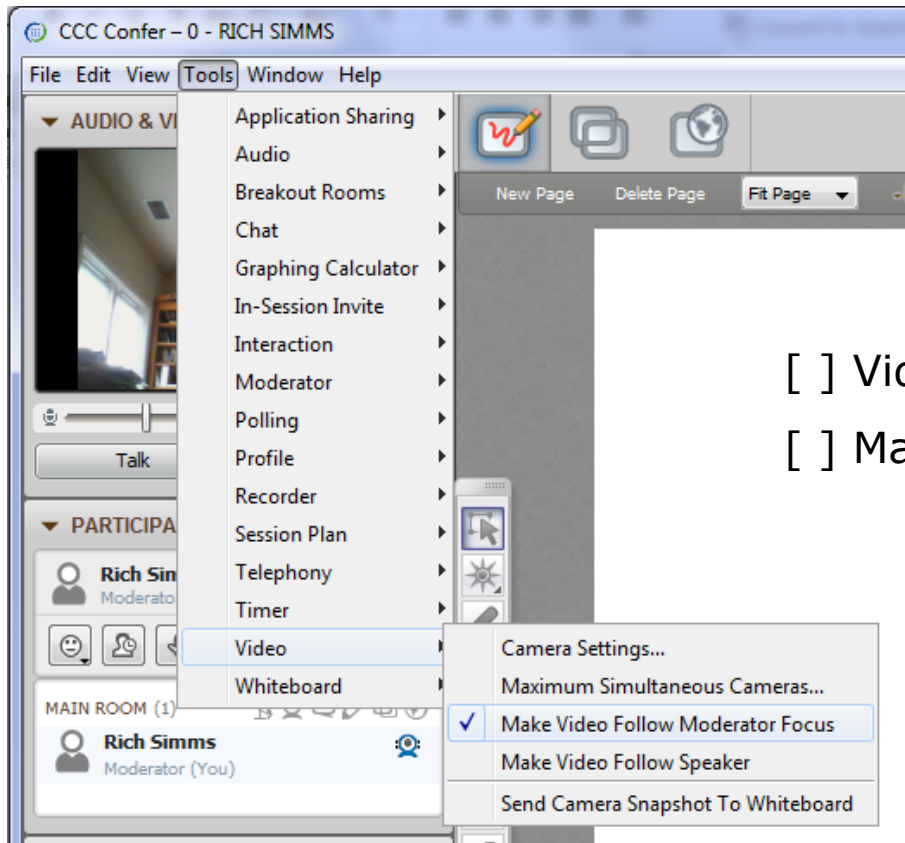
CCC Confer – 0 - RICH SIMMS

File Edit View Tools Window Help

AUDIO & VI

Application Sharing
Audio
Breakout Rooms
Chat
Graphing Calculator
In-Session Invite
Interaction
Moderator
Polling
Profile
Recorder
Session Plan
Telephony
Timer
Video
Whiteboard

New Page Delete Page Fit Page

[ ] Vi
[ ] Ma

Talk

PARTICIPA

Rich Sim
Moderator

MAIN ROOM (1)

Rich Simms
Moderator (You)

Camera Settings...
Maximum Simultaneous Cameras...
✓ Make Video Follow Moderator Focus
Make Video Follow Speaker
Send Camera Snapshot To Whiteboard